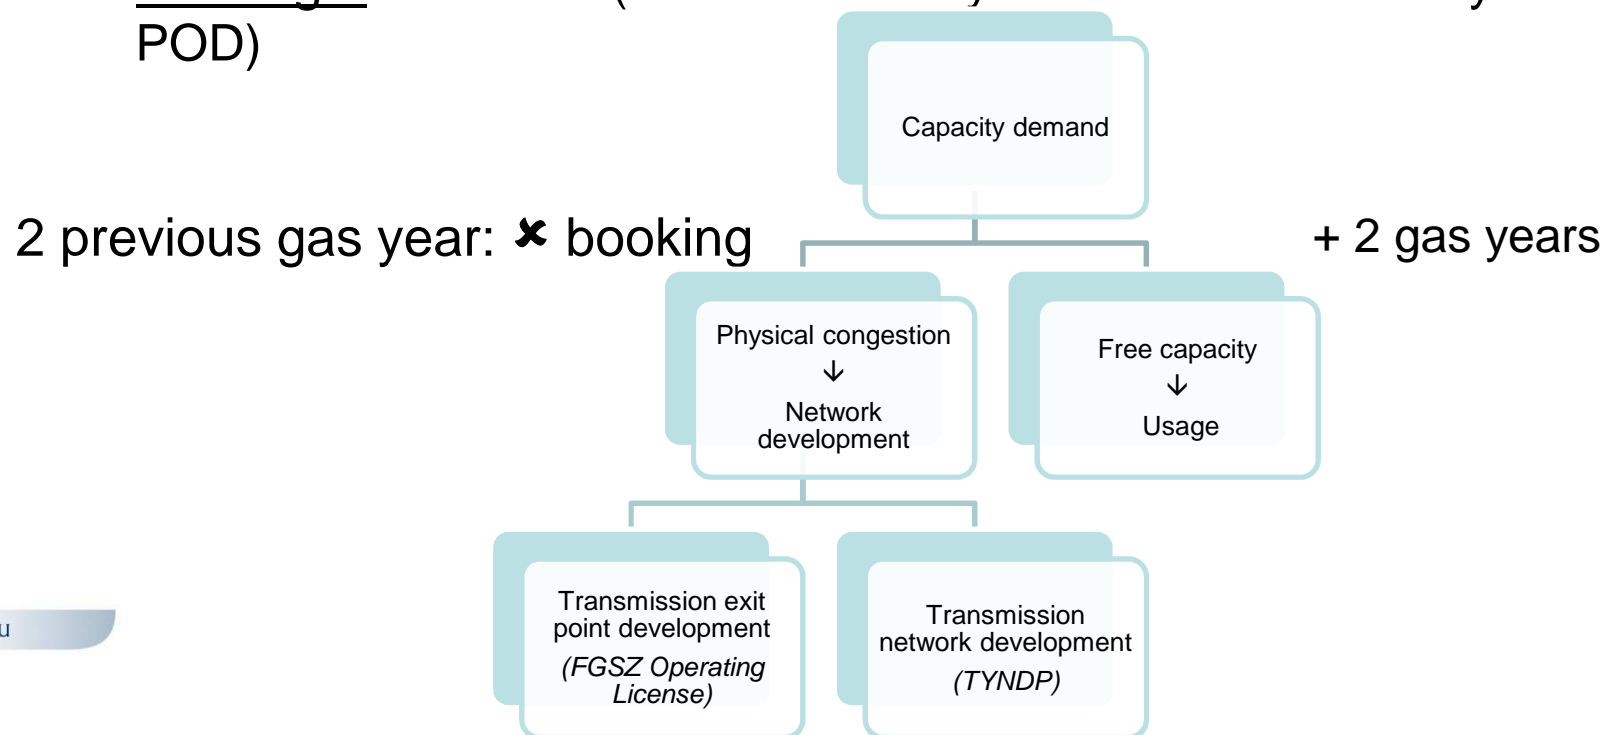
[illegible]

POD)

Capacity demand

2 previous gas year: ✘ booking

+ 2 gas years

Physical congestion
↓
Network development

Free capacity
↓
Usage

Transmission exit point development
(FGSZ Operating License)

Transmission network development
(TYNDP)

u